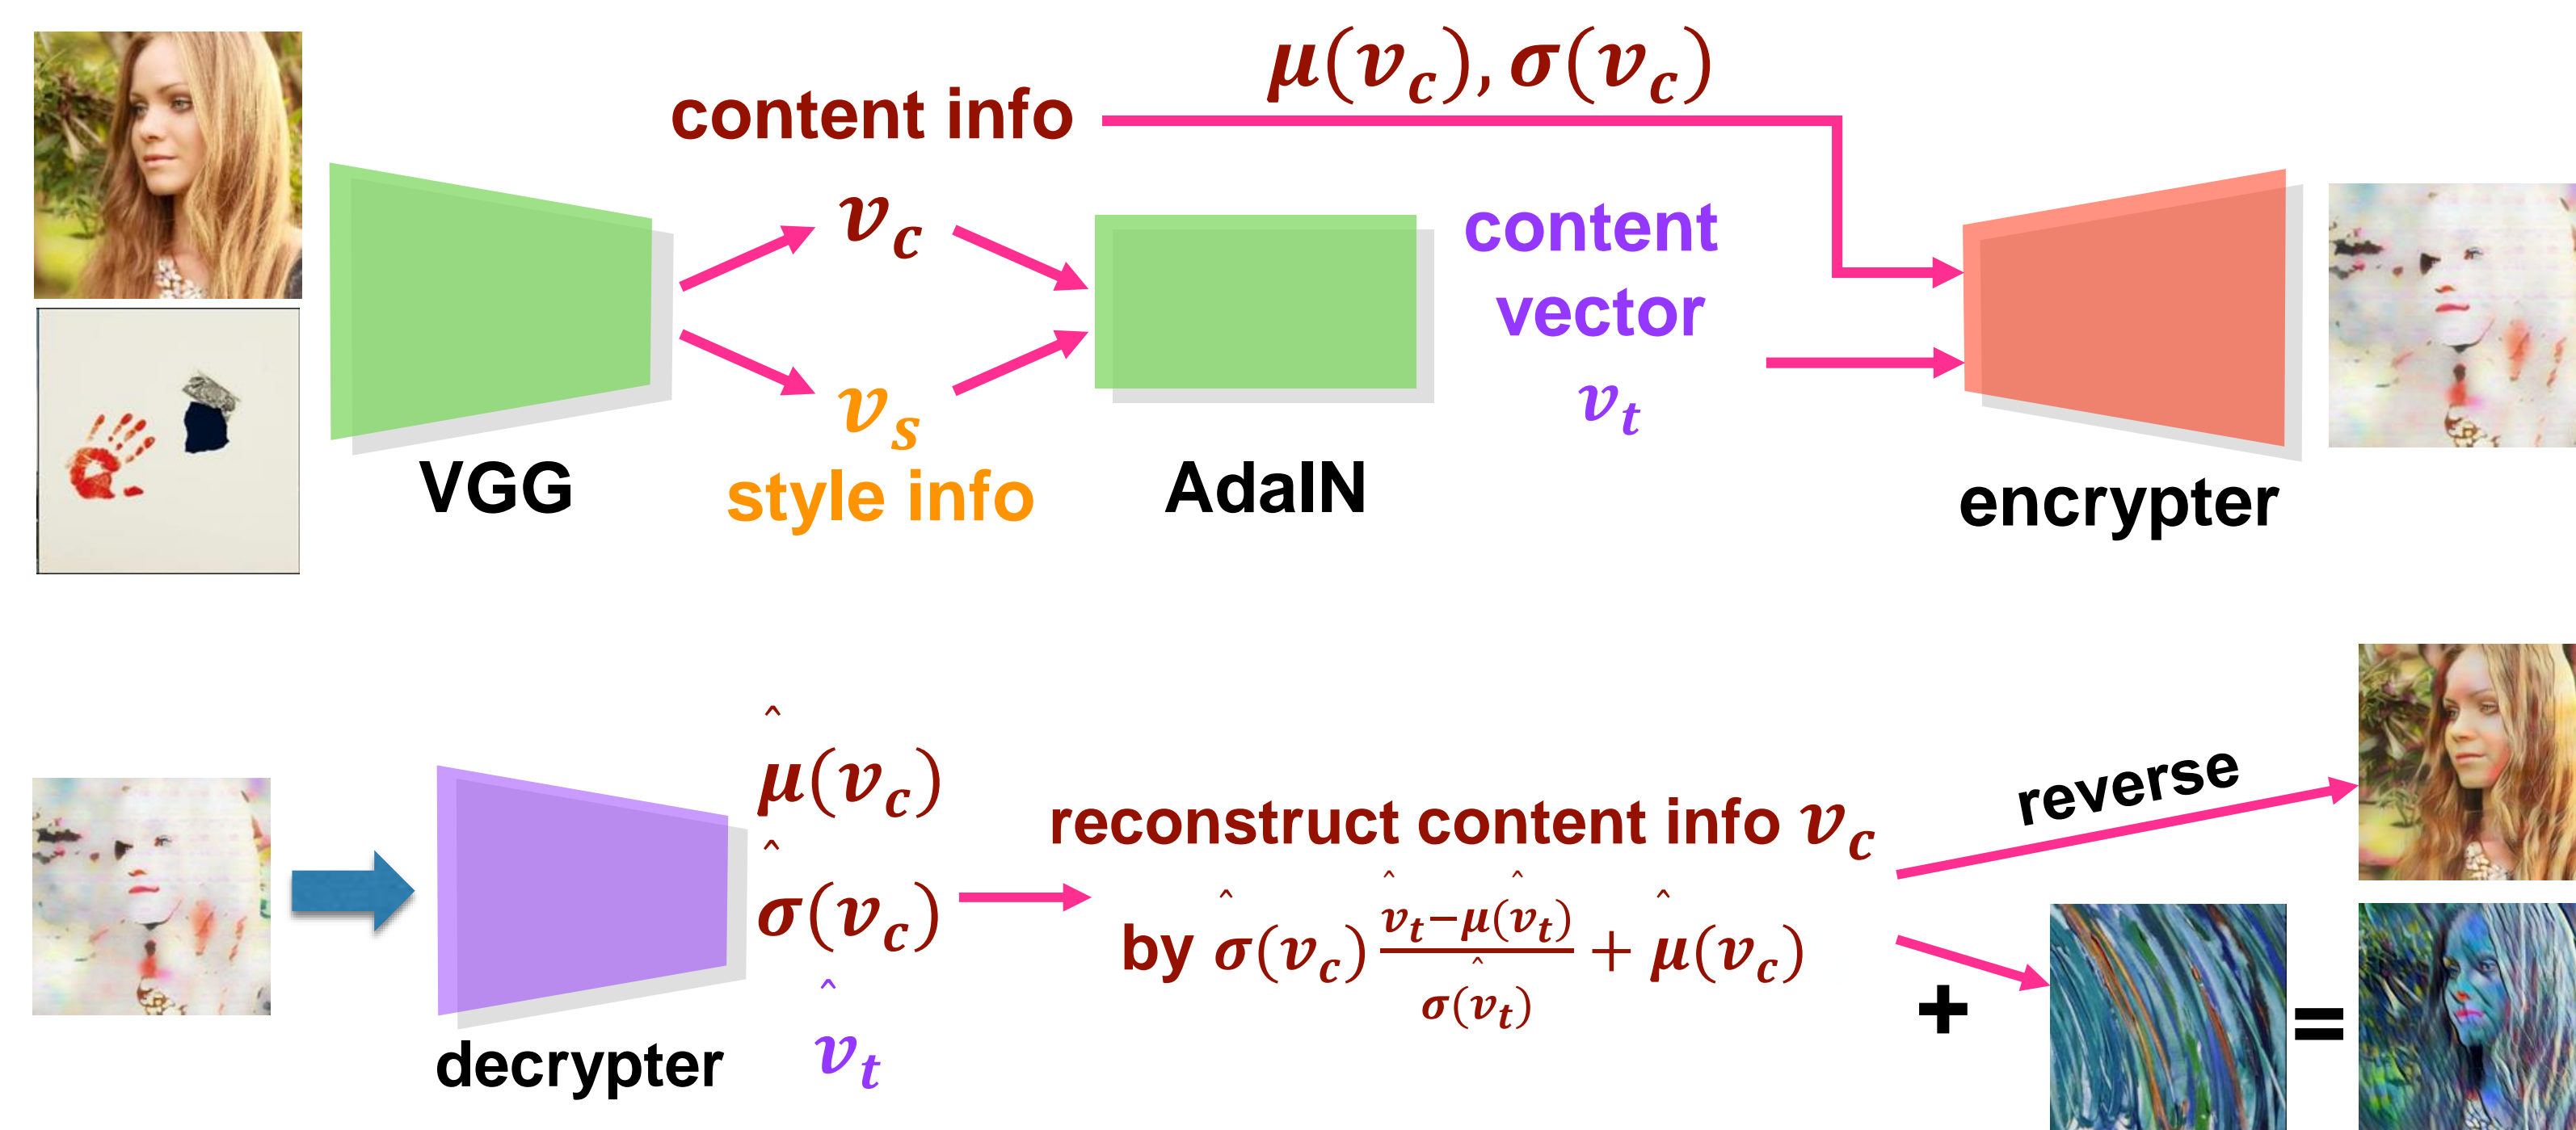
content info

$\mu(v_c), \sigma(v_c)$

$v_c$

$v_s$

VGG

style info

AdaIN

content vector

$v_t$

encrypter

$\hat{\mu}(v_c)$

$\hat{\sigma}(v_c)$

$\hat{v}_t$

decrypter

reconstruct content info $v_c$

by $\hat{\sigma}(v_c)\frac{\hat{v}_t-\hat{\mu}(\hat{v}_t)}{\hat{\sigma}(\hat{v}_t)}+\hat{\mu}(v_c)$

reverse

+

=